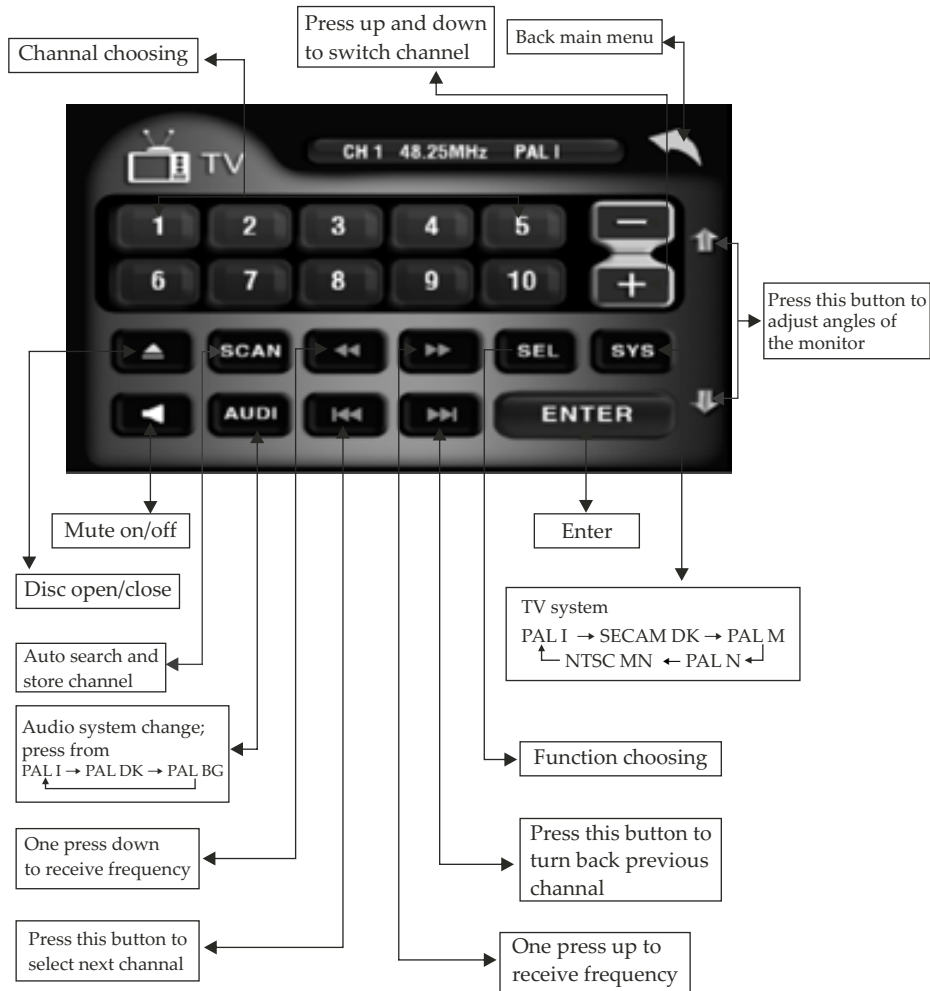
Press up and down to switch channel

Back main menu

Channal choosing

TV

CH 1 48.25MHz PAL I

1
2
3
4
5
−
6
7
8
9
10
+

Press this button to adjust angles of the monitor

SCAN
SEL
SYS
AUDI
ENTER

Mute on/off

Enter

Disc open/close

TV system
PAL I → SECAM DK → PAL M
NTSC MN ← PAL N

Auto search and store channel

Audio system change; press from
PAL I → PAL DK → PAL BG

Function choosing

One press down to receive frequency

Press this button to turn back previous channal

Press this button to select next channal

One press up to receive frequency